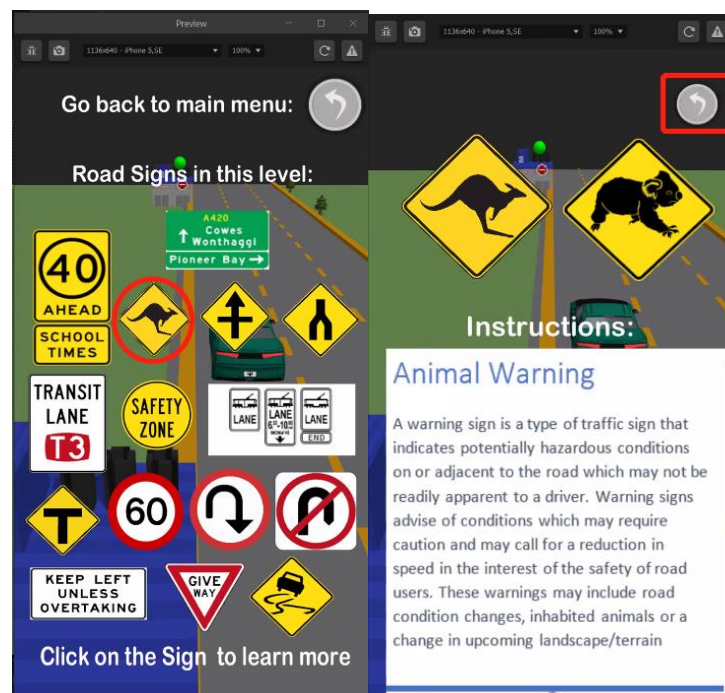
Preview

1136x640 - iPhone 5,SE 100%

Go back to main menu:

Road Signs in this level:

A420
Cowes
Wonthaggi
Pioneer Bay

40
AHEAD

SCHOOL
TIMES

TRANSIT
LANE
T3

SAFETY
ZONE

LANE
LANE
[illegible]
LANE
END

60

KEEP LEFT
UNLESS
OVERTAKING

GIVE
WAY

Click on the Sign to learn more

1136x640 - iPhone 5,SE 100%

Instructions:

Animal Warning

A warning sign is a type of traffic sign that indicates potentially hazardous conditions on or adjacent to the road which may not be readily apparent to a driver. Warning signs advise of conditions which may require caution and may call for a reduction in speed in the interest of the safety of road users. These warnings may include road condition changes, inhabited animals or a change in upcoming landscape/terrain